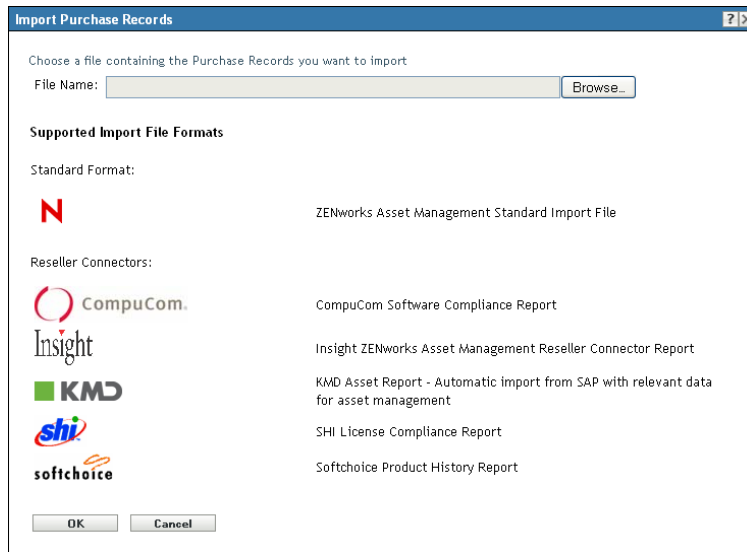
Import Purchase Records

?

Choose a file containing the Purchase Records you want to import

File Name:

Browse...

Supported Import File Formats

Standard Format:

N

ZENworks Asset Management Standard Import File

Reseller Connectors:

CompuCom.

CompuCom Software Compliance Report

Insight

Insight ZENworks Asset Management Reseller Connector Report

KMD

KMD Asset Report - Automatic import from SAP with relevant data for asset management

shi

SHI License Compliance Report

softchoice

Softchoice Product History Report

OK

Cancel